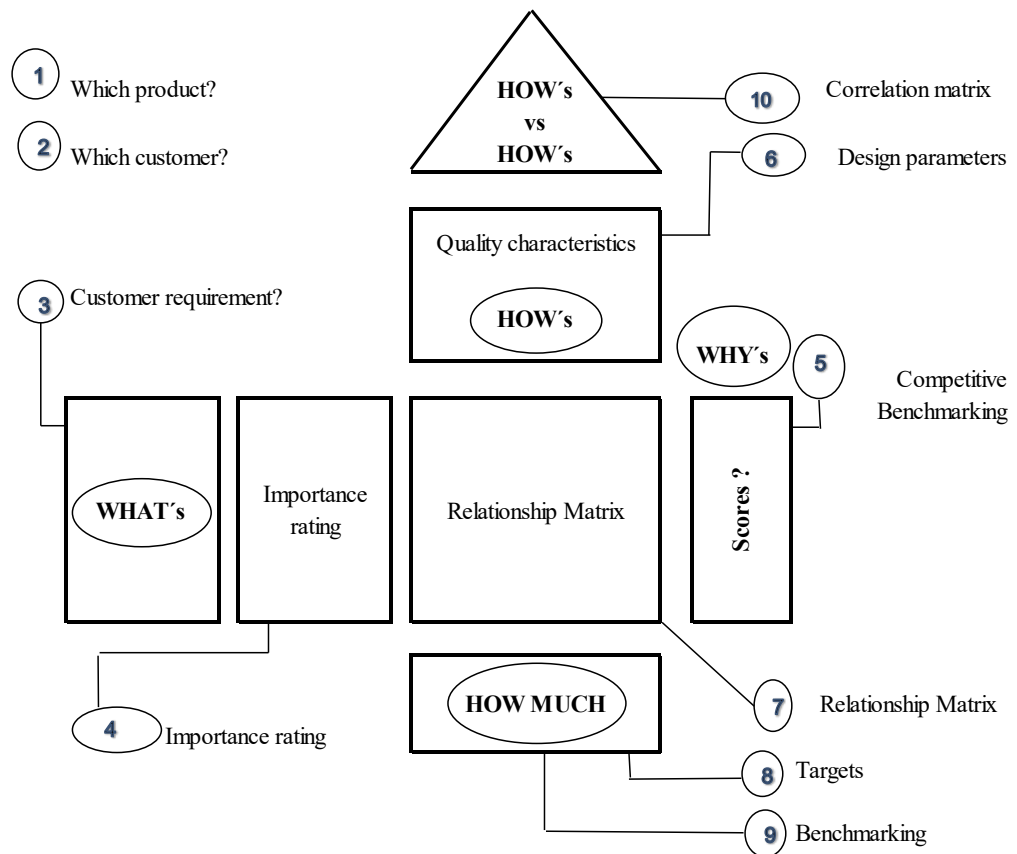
1 Which product?

2 Which customer?

HOW´s
vs
HOW´s

10 Correlation matrix

6 Design parameters

Quality characteristics

HOW´s

3 Customer requirement?

WHY´s

5 Competitive Benchmarking

WHAT´s

Importance rating

Relationship Matrix

Scores ?

HOW MUCH

7 Relationship Matrix

4 Importance rating

8 Targets

9 Benchmarking